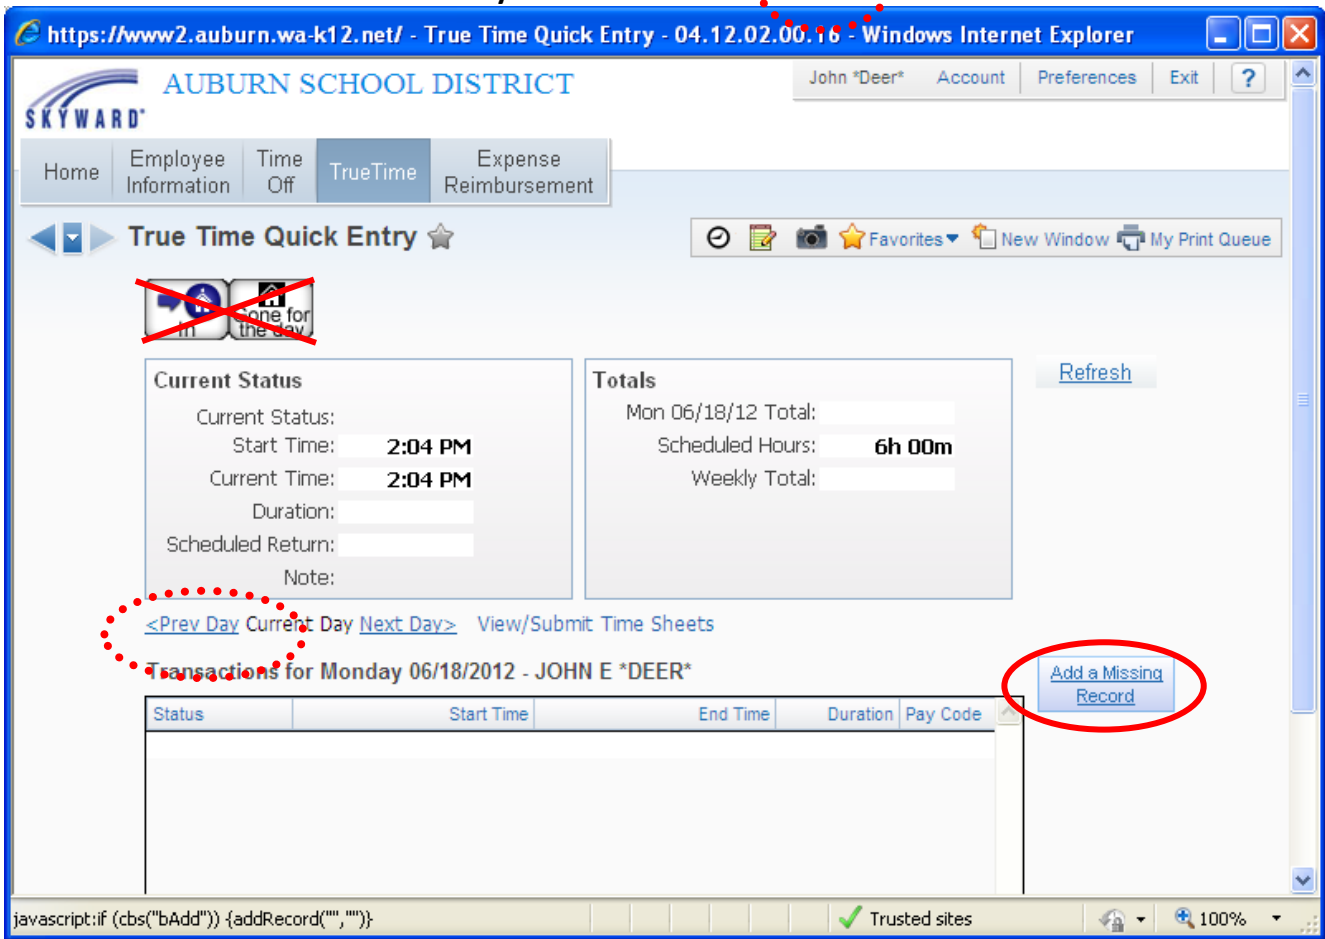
https://www2.auburn.wa-k12.net/ - True Time Quick Entry - 04.12.02.00.16 - Windows Internet Explorer

SKYWARD

AUBURN SCHOOL DISTRICT

John *Deer* Account Preferences Exit ?

Home | Employee Information | Time Off | TrueTime | Expense Reimbursement

True Time Quick Entry

Favorites New Window My Print Queue

In | Gone for the day

Current Status

Current Status:
Start Time: 2:04 PM
Current Time: 2:04 PM
Duration:
Scheduled Return:
Note:

Totals

Mon 06/18/12 Total:
Scheduled Hours: 6h 00m
Weekly Total:

Refresh

<Prev Day Current Day Next Day> View/Submit Time Sheets

Transactions for Monday 06/18/2012 - JOHN E *DEER*

Add a Missing Record

| Status | Start Time | End Time | Duration | Pay Code |
|---|---|---|---|---|

javascript:if (cbs("bAdd")) {addRecord("","")}

Trusted sites

100%